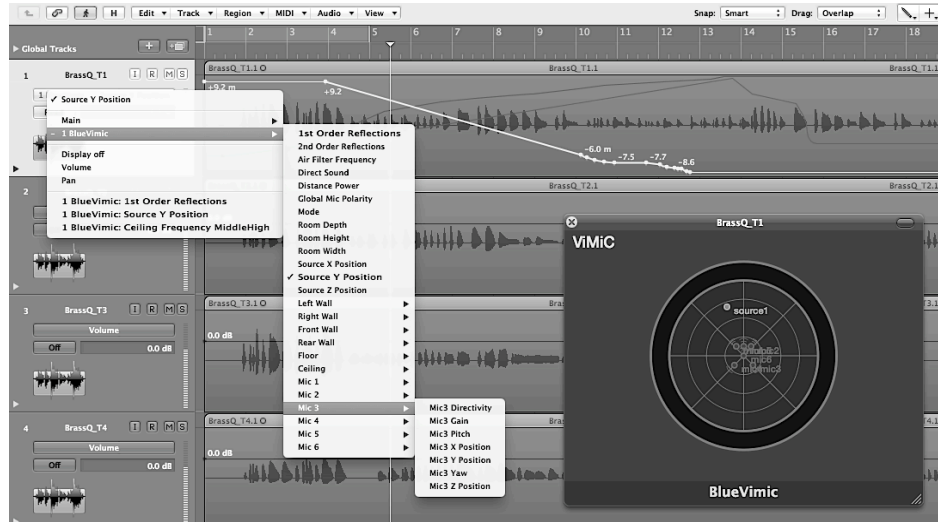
H Edit ▾ Track ▾ Region ▾ MIDI ▾ Audio ▾ View ▾

Snap: Smart Drag: Overlap

Global Tracks

1 2 3 4 5 6 7 8 9 10 11 12 13 14 15 16 17 18

1 BrassQ_T1 I R M S

BrassQ_T1.1 BrassQ_T1.1 BrassQ_T1.1

+9.2 m +9.2

-6.0 m -7.5 -7.7 -8.6

✓ Source Y Position

Main
- 1 BlueVimic

Display off
Volume
Pan

1 BlueViMic: 1st Order Reflections
1 BlueViMic: Source Y Position
1 BlueViMic: Ceiling Frequency MiddleHigh

1st Order Reflections
2nd Order Reflections
Air Filter Frequency
Direct Sound
Distance Power
Global Mic Polarity
Mode
Room Depth
Room Height
Room Width
Source X Position
✓ Source Y Position
Source Z Position
Left Wall
Right Wall
Front Wall
Rear Wall
Floor
Ceiling
Mic 1
Mic 2
Mic 3
Mic 4
Mic 5
Mic 6

Mic3 Directivity
Mic3 Gain
Mic3 Pitch
Mic3 X Position
Mic3 Y Position
Mic3 Yaw
Mic3 Z Position

2

BrassQ_T2.1 BrassQ_T2.1

3 BrassQ_T3 I R M S
Volume
Off 0.0 dB
BrassQ_T3.1
0.0 dB

4 BrassQ_T4 I R M S
Volume
Off 0.0 dB
BrassQ_T4.1
0.0 dB

BrassQ_T1
ViMiC
source1
mic2
mic6
mic3
BlueVimic